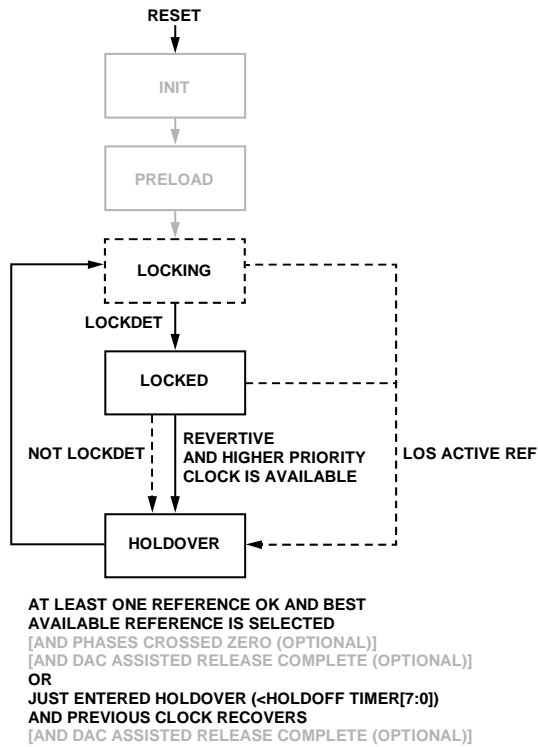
RESET

INIT

PRELOAD

LOCKING

LOCKDET

LOCKED

NOT LOCKDET

REVERTIVE AND HIGHER PRIORITY CLOCK IS AVAILABLE

LOS ACTIVE REF

HOLDOVER

AT LEAST ONE REFERENCE OK AND BEST AVAILABLE REFERENCE IS SELECTED
[AND PHASES CROSSED ZERO (OPTIONAL)]
[AND DAC ASSISTED RELEASE COMPLETE (OPTIONAL)]
OR
JUST ENTERED HOLDOVER (<HOLDOFF TIMER[7:0])
AND PREVIOUS CLOCK RECOVERS
[AND DAC ASSISTED RELEASE COMPLETE (OPTIONAL)]